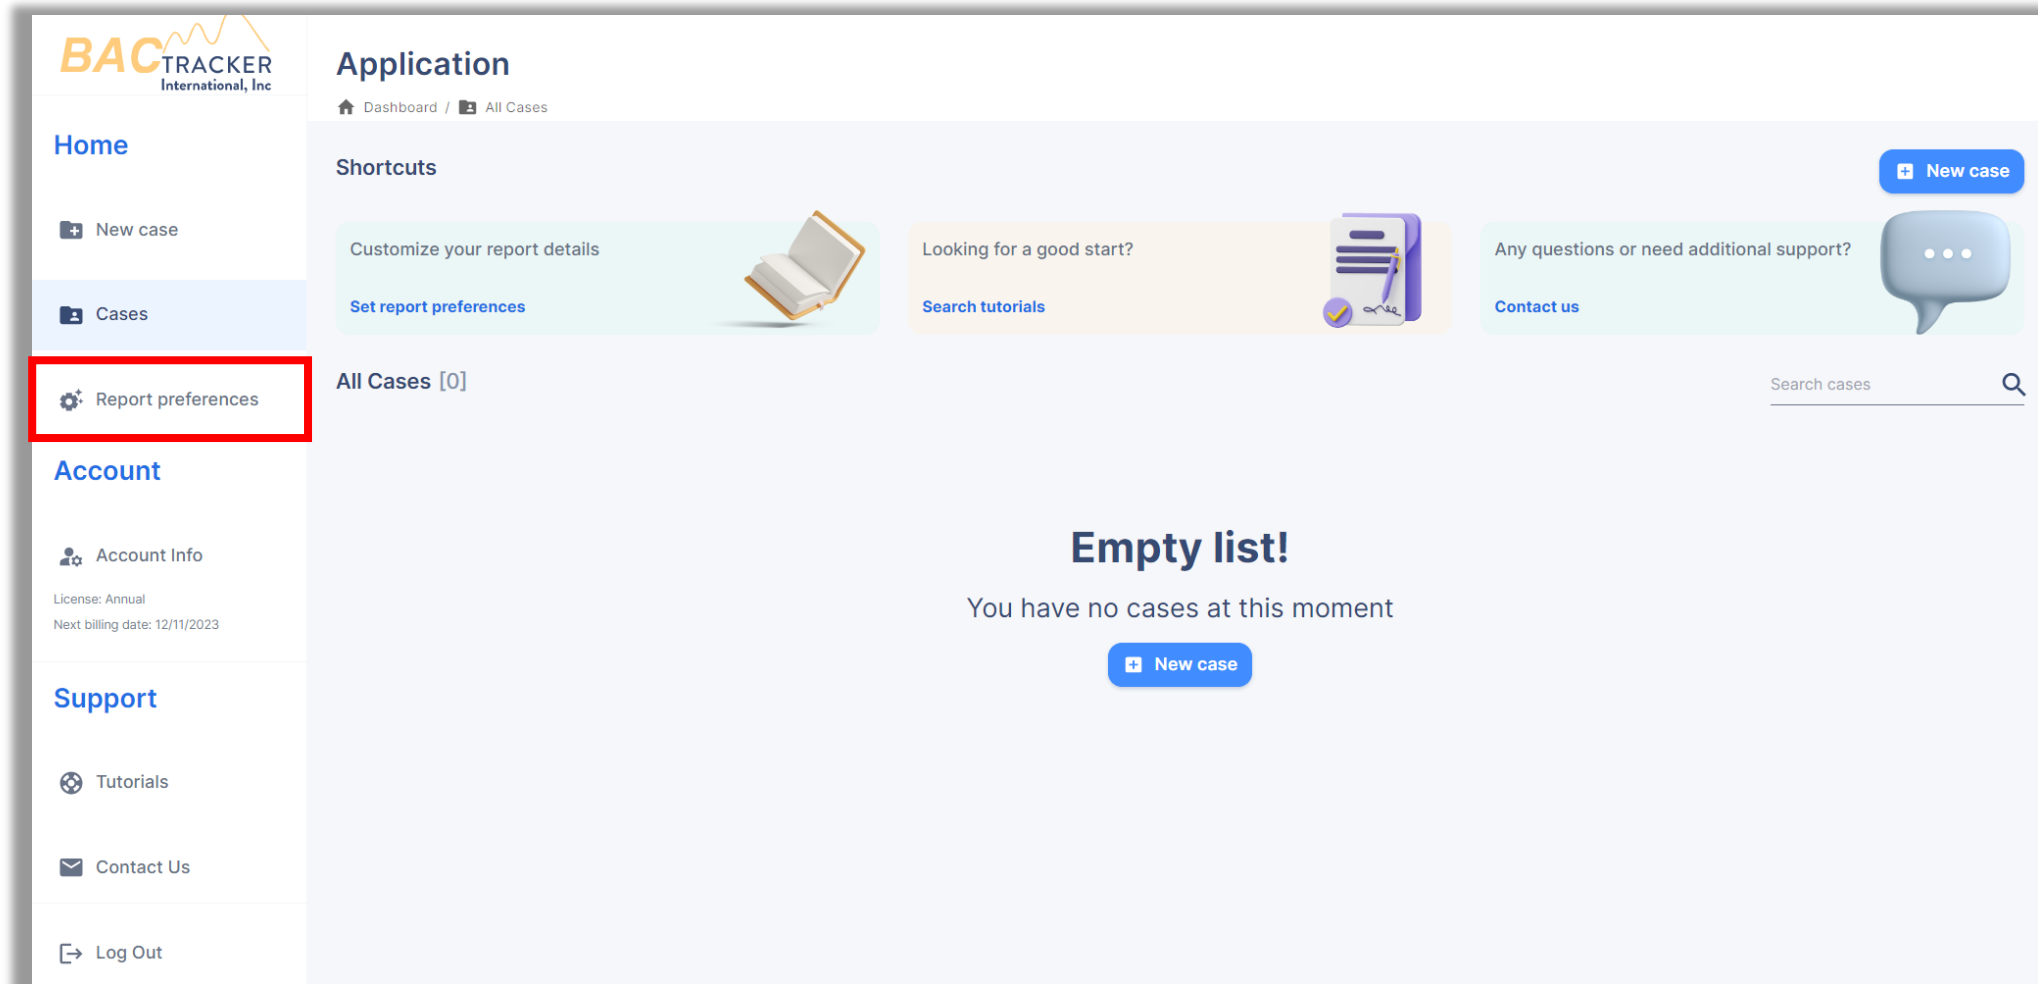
BAC TRACKER International, Inc

Home

New case

Cases

Report preferences

Account

Account Info

License: Annual

Next billing date: 12/11/2023

Support

Tutorials

Contact Us

Log Out

Application

Dashboard / All Cases

Shortcuts

New case

Customize your report details

Set report preferences

Looking for a good start?

Search tutorials

Any questions or need additional support?

Contact us

All Cases [0]

Search cases

Empty list!

You have no cases at this moment

New case